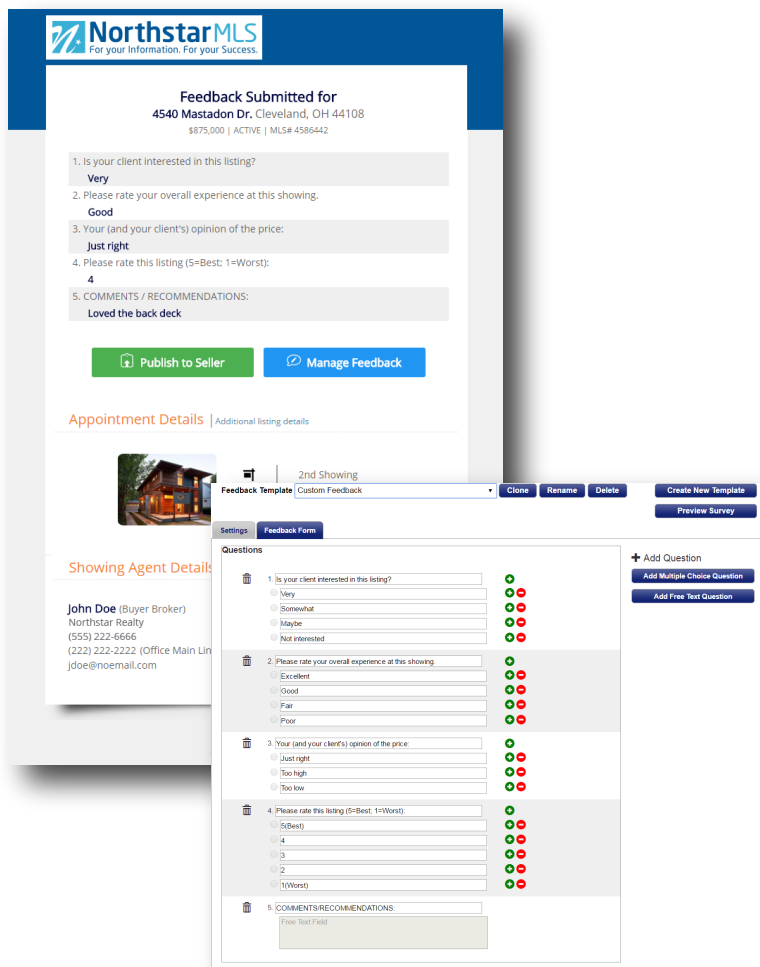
NorthstarMLS
For your Information. For your Success.

Feedback Submitted for
4540 Mastadon Dr. Cleveland, OH 44108
$875,000 | ACTIVE | MLS# 4586442

1. Is your client interested in this listing?
Very
2. Please rate your overall experience at this showing.
Good
3. Your (and your client's) opinion of the price:
Just right
4. Please rate this listing (5=Best; 1=Worst):
4
5. COMMENTS / RECOMMENDATIONS:
Loved the back deck

Publish to Seller
Manage Feedback

Appointment Details | Additional listing details

2nd Showing

Showing Agent Details

John Doe (Buyer Broker)
Northstar Realty
(555) 222-6666
(222) 222-2222 (Office Main Lin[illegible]
jdoe@noemail.com

Feedback Template Custom Feedback Clone Rename Delete Create New Template
Preview Survey

Settings Feedback Form

Questions

+ Add Question
Add Multiple Choice Question
Add Free Text Question

1. Is your client interested in this listing?
Very
Somewhat
Maybe
Not interested

2. Please rate your overall experience at this showing.
Excellent
Good
Fair
Poor

3. Your (and your client's) opinion of the price:
Just right
Too high
Too low

4. Please rate this listing (5=Best; 1=Worst):
5(Best)
4
3
2
1(Worst)

5. COMMENTS/RECOMMENDATIONS:
Free Text Field